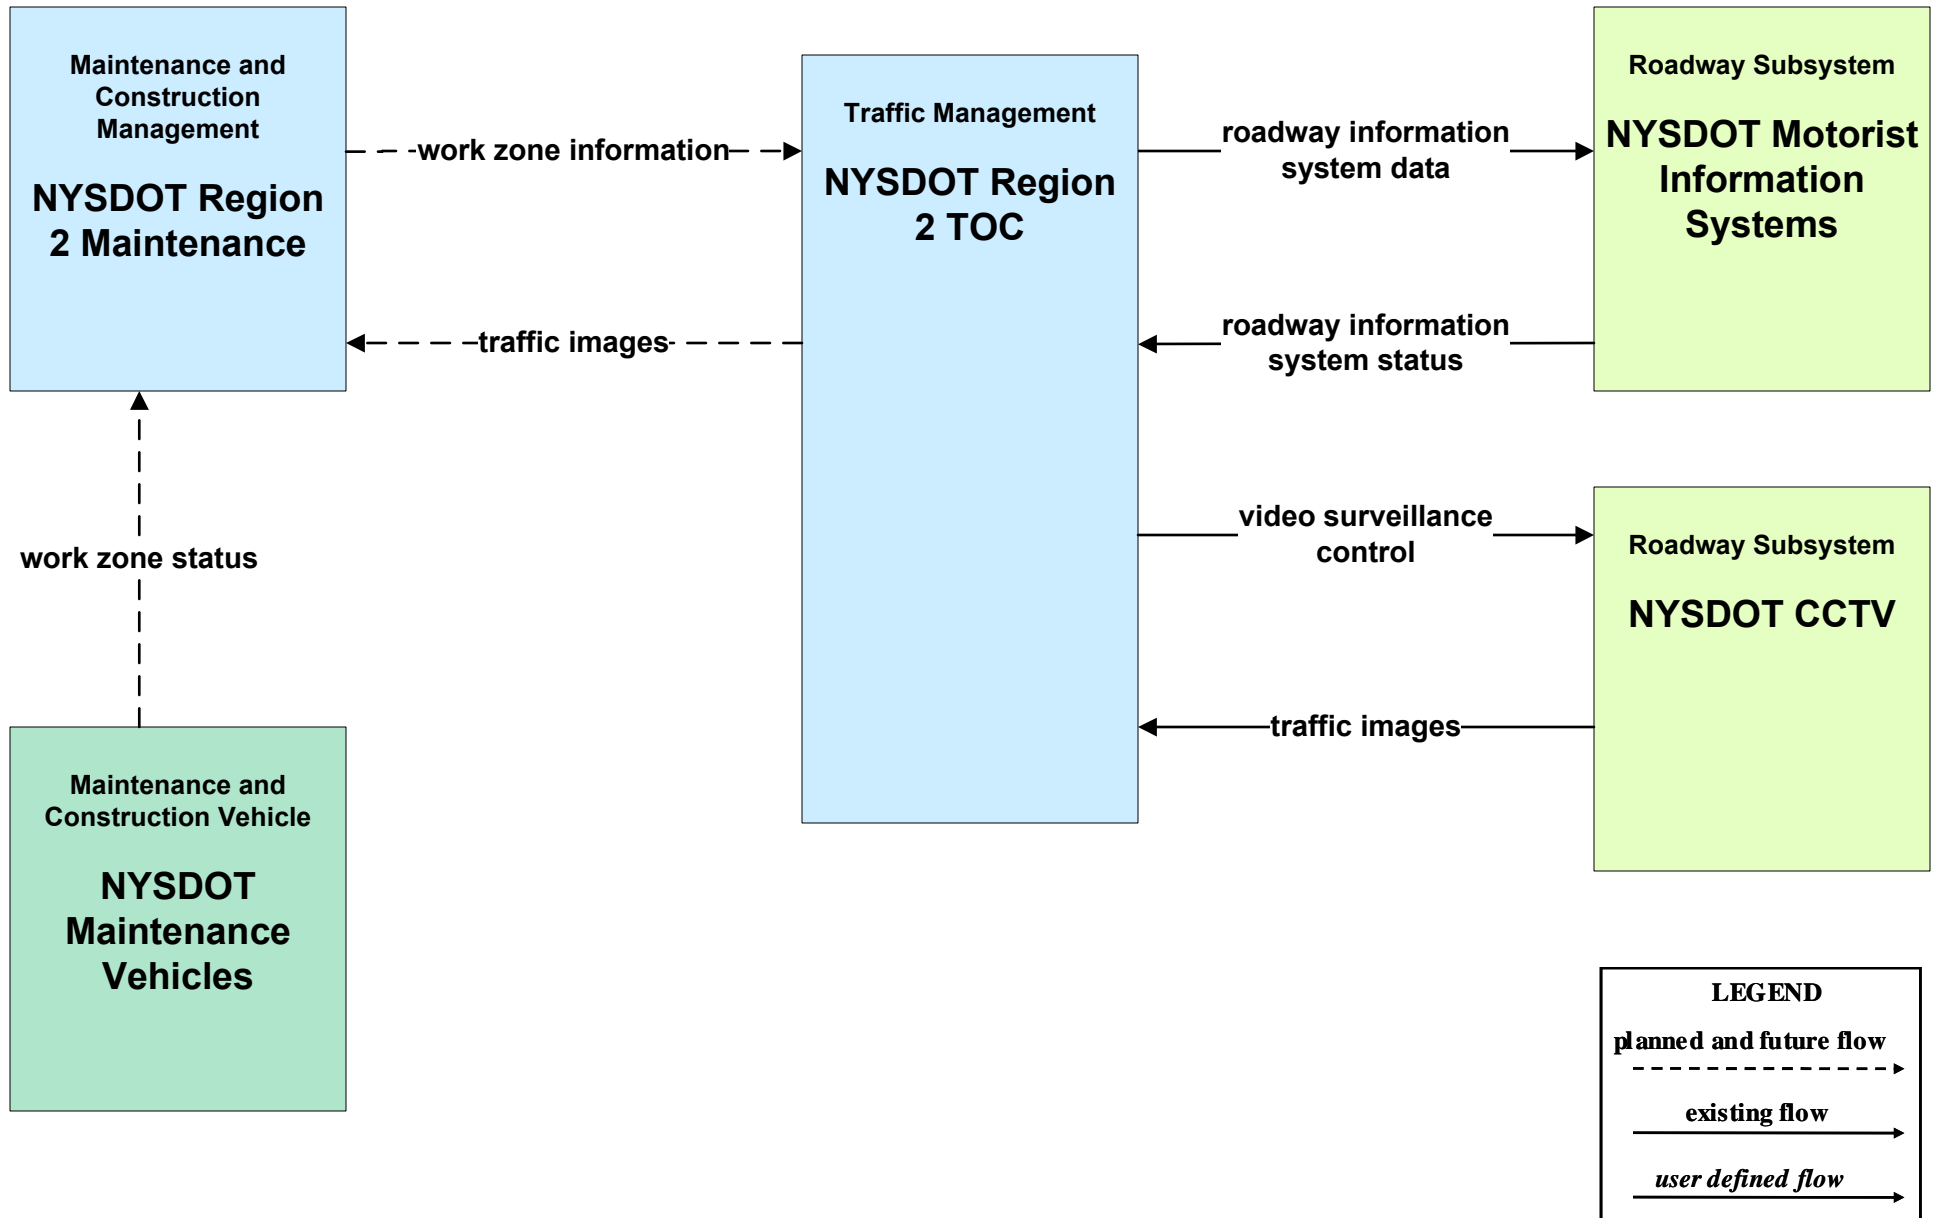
Maintenance and Construction Management

NYSDOT Region 2 Maintenance

work zone information

Traffic Management

NYSDOT Region 2 TOC

roadway information system data

Roadway Subsystem

NYSDOT Motorist Information Systems

traffic images

roadway information system status

work zone status

video surveillance control

Roadway Subsystem

NYSDOT CCTV

traffic images

Maintenance and Construction Vehicle

NYSDOT Maintenance Vehicles

LEGEND

planned and future flow

existing flow

user defined flow